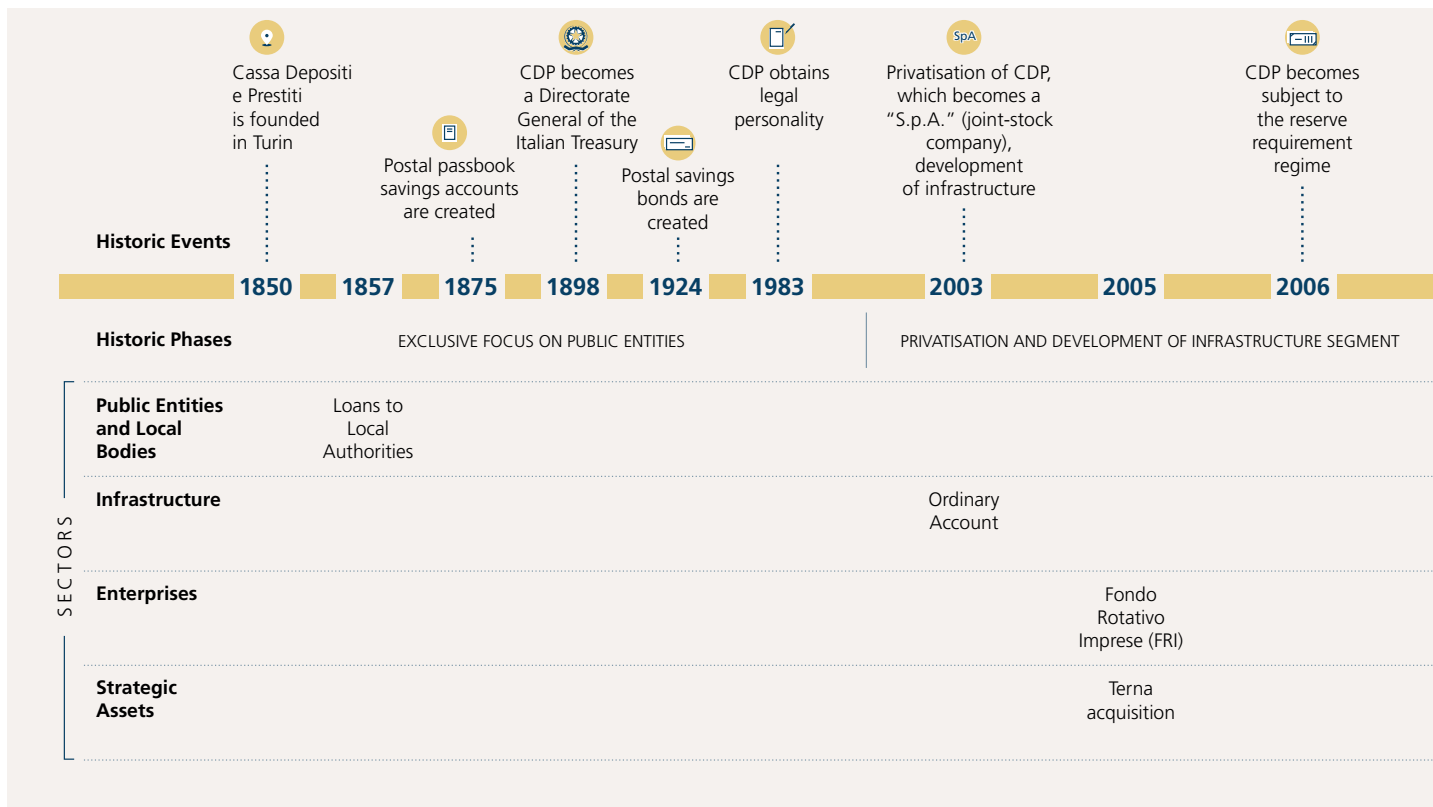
Cassa Depositi e Prestiti is founded in Turin

Postal passbook savings accounts are created

CDP becomes a Directorate General of the Italian Treasury

Postal savings bonds are created

CDP obtains legal personality

SpA

Privatisation of CDP, which becomes a "S.p.A." (joint-stock company), development of infrastructure

CDP becomes subject to the reserve requirement regime

Historic Events

1850 1857 1875 1898 1924 1983 2003 2005 2006

Historic Phases

EXCLUSIVE FOCUS ON PUBLIC ENTITIES

PRIVATISATION AND DEVELOPMENT OF INFRASTRUCTURE SEGMENT

SECTORS

Public Entities and Local Bodies

Loans to Local Authorities

Infrastructure

Ordinary Account

Enterprises

Fondo Rotativo Imprese (FRI)

Strategic Assets

Terna acquisition